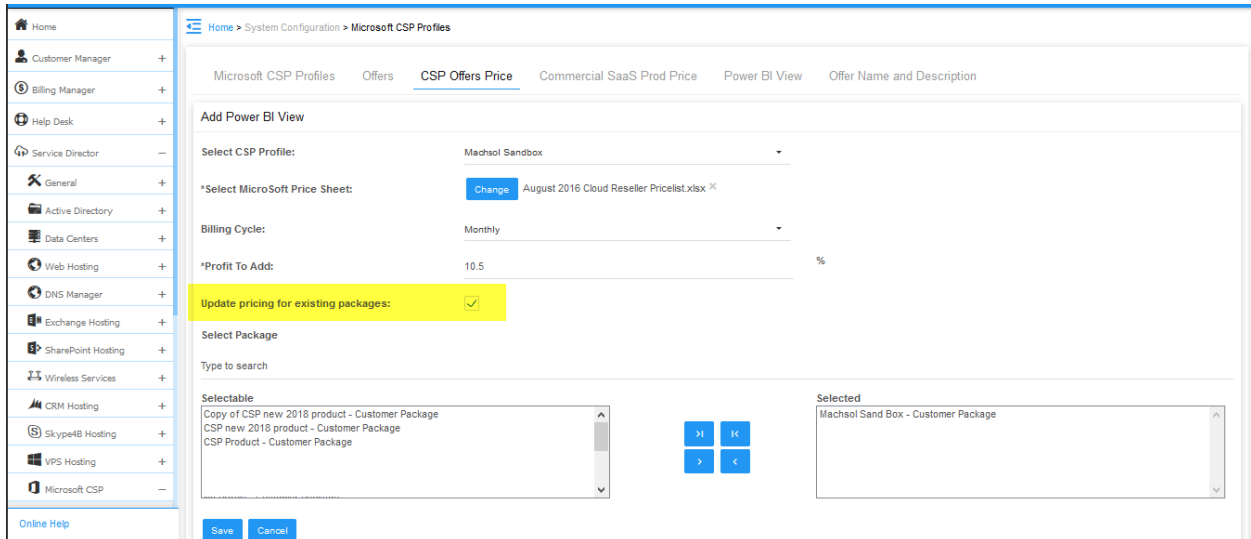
Home
Customer Manager +
Billing Manager +
Help Desk +
Service Director –
General +
Active Directory +
Data Centers +
Web Hosting +
DNS Manager +
Exchange Hosting +
SharePoint Hosting +
Wireless Services +
CRM Hosting +
Skype4B Hosting +
VPS Hosting +
Microsoft CSP –
Online Help

Home > System Configuration > Microsoft CSP Profiles

Microsoft CSP Profiles | Offers | CSP Offers Price | Commercial SaaS Prod Price | Power BI View | Offer Name and Description

Add Power BI View

Select CSP Profile: Machsol Sandbox

*Select MicroSoft Price Sheet: Change August 2016 Cloud Reseller Pricelist.xlsx ×

Billing Cycle: Monthly

*Profit To Add: 10.5 %

Update pricing for existing packages: ✓

Select Package

Type to search

Selectable
Copy of CSP new 2018 product - Customer Package
CSP new 2018 product - Customer Package
CSP Product - Customer Package

Selected
Machsol Sand Box - Customer Package

Save Cancel